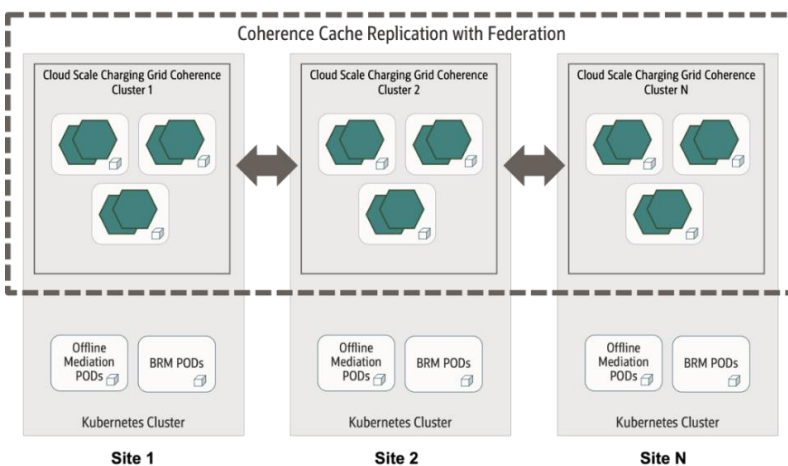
Coherence Cache Replication with Federation

Cloud Scale Charging Grid Coherence Cluster 1

Offline Mediation PODs

BRM PODs

Kubernetes Cluster

Site 1

Cloud Scale Charging Grid Coherence Cluster 2

Offline Mediation PODs

BRM PODs

Kubernetes Cluster

Site 2

Cloud Scale Charging Grid Coherence Cluster N

Offline Mediation PODs

BRM PODs

Kubernetes Cluster

Site N